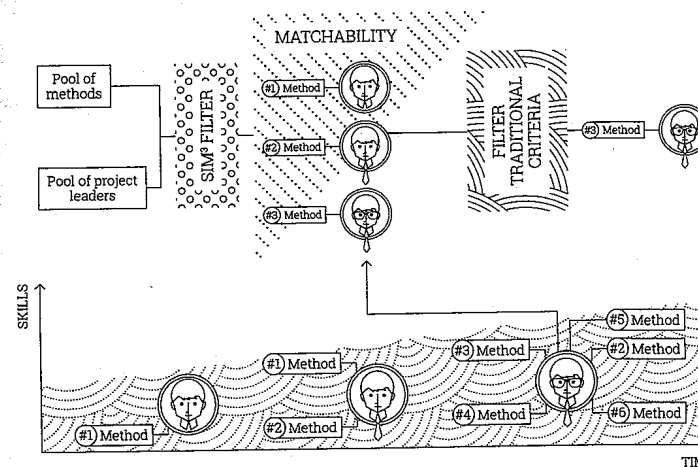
MATCHABILITY

Pool of methods

Pool of project leaders

SIM³ FILTER

#1 Method

#2 Method

#3 Method

FILTER TRADITIONAL CRITERIA

#3 Method

SKILLS

#1 Method

#1 Method

#2 Method

#3 Method

#4 Method

#5 Method

#2 Method

#6 Method

TIM